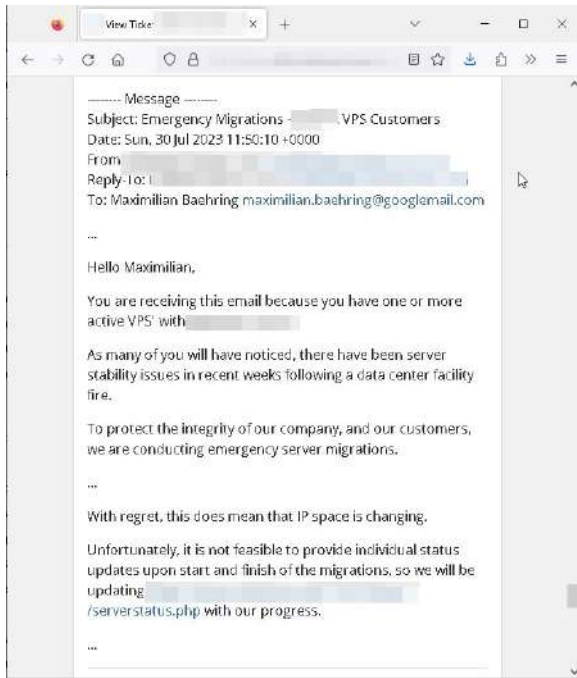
View Ticke

---------- Message ----------
Subject: Emergency Migrations - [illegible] VPS Customers
Date: Sun, 30 Jul 2023 11:50:10 +0000
From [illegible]
Reply-To: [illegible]
To: Maximilian Baehring maximilian.baehring@googlemail.com

...

Hello Maximilian,

You are receiving this email because you have one or more active VPS' with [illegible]

As many of you will have noticed, there have been server stability issues in recent weeks following a data center facility fire.

To protect the integrity of our company, and our customers, we are conducting emergency server migrations.

...

With regret, this does mean that IP space is changing.

Unfortunately, it is not feasible to provide individual status updates upon start and finish of the migrations, so we will be updating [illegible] /serverstatus.php with our progress.

...